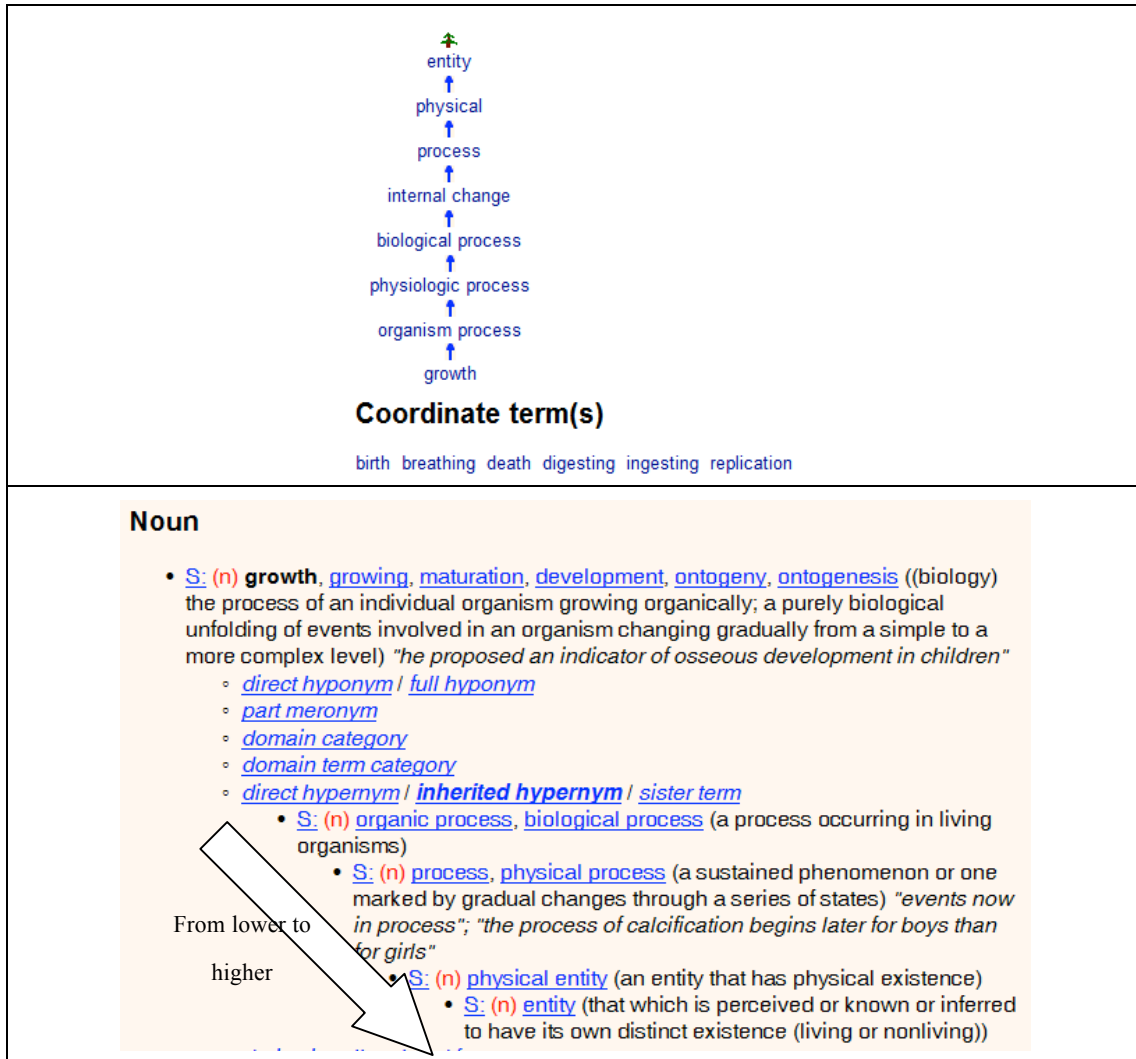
entity
physical
process
internal change
biological process
physiologic process
organism process
growth

Coordinate term(s)

birth breathing death digesting ingesting replication

Noun

- S: (n) growth, growing, maturation, development, ontogeny, ontogenesis ((biology) the process of an individual organism growing organically; a purely biological unfolding of events involved in an organism changing gradually from a simple to a more complex level) "he proposed an indicator of osseous development in children"
  - direct hyponym / full hyponym
  - part meronym
  - domain category
  - domain term category
  - direct hypernym / inherited hypernym / sister term
    - S: (n) organic process, biological process (a process occurring in living organisms)
      - S: (n) process, physical process (a sustained phenomenon or one marked by gradual changes through a series of states) "events now in process"; "the process of calcification begins later for boys than for girls"
        - S: (n) physical entity (an entity that has physical existence)
          - S: (n) entity (that which is perceived or known or inferred to have its own distinct existence (living or nonliving))

From lower to higher

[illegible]